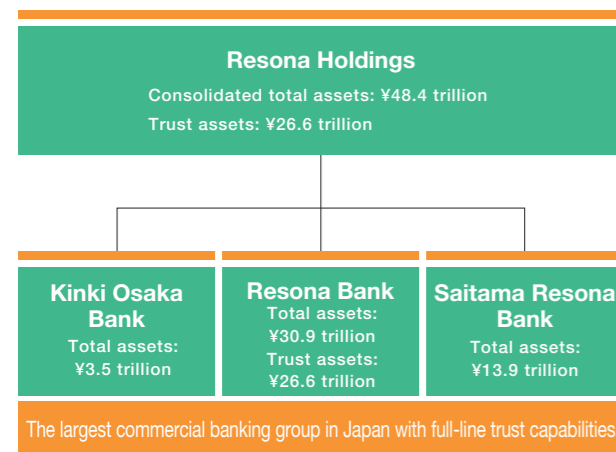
Resona Holdings
Consolidated total assets: ¥48.4 trillion
Trust assets: ¥26.6 trillion

Kinki Osaka Bank
Total assets: ¥3.5 trillion

Resona Bank
Total assets: ¥30.9 trillion
Trust assets: ¥26.6 trillion

Saitama Resona Bank
Total assets: ¥13.9 trillion

The largest commercial banking group in Japan with full-line trust capabilities